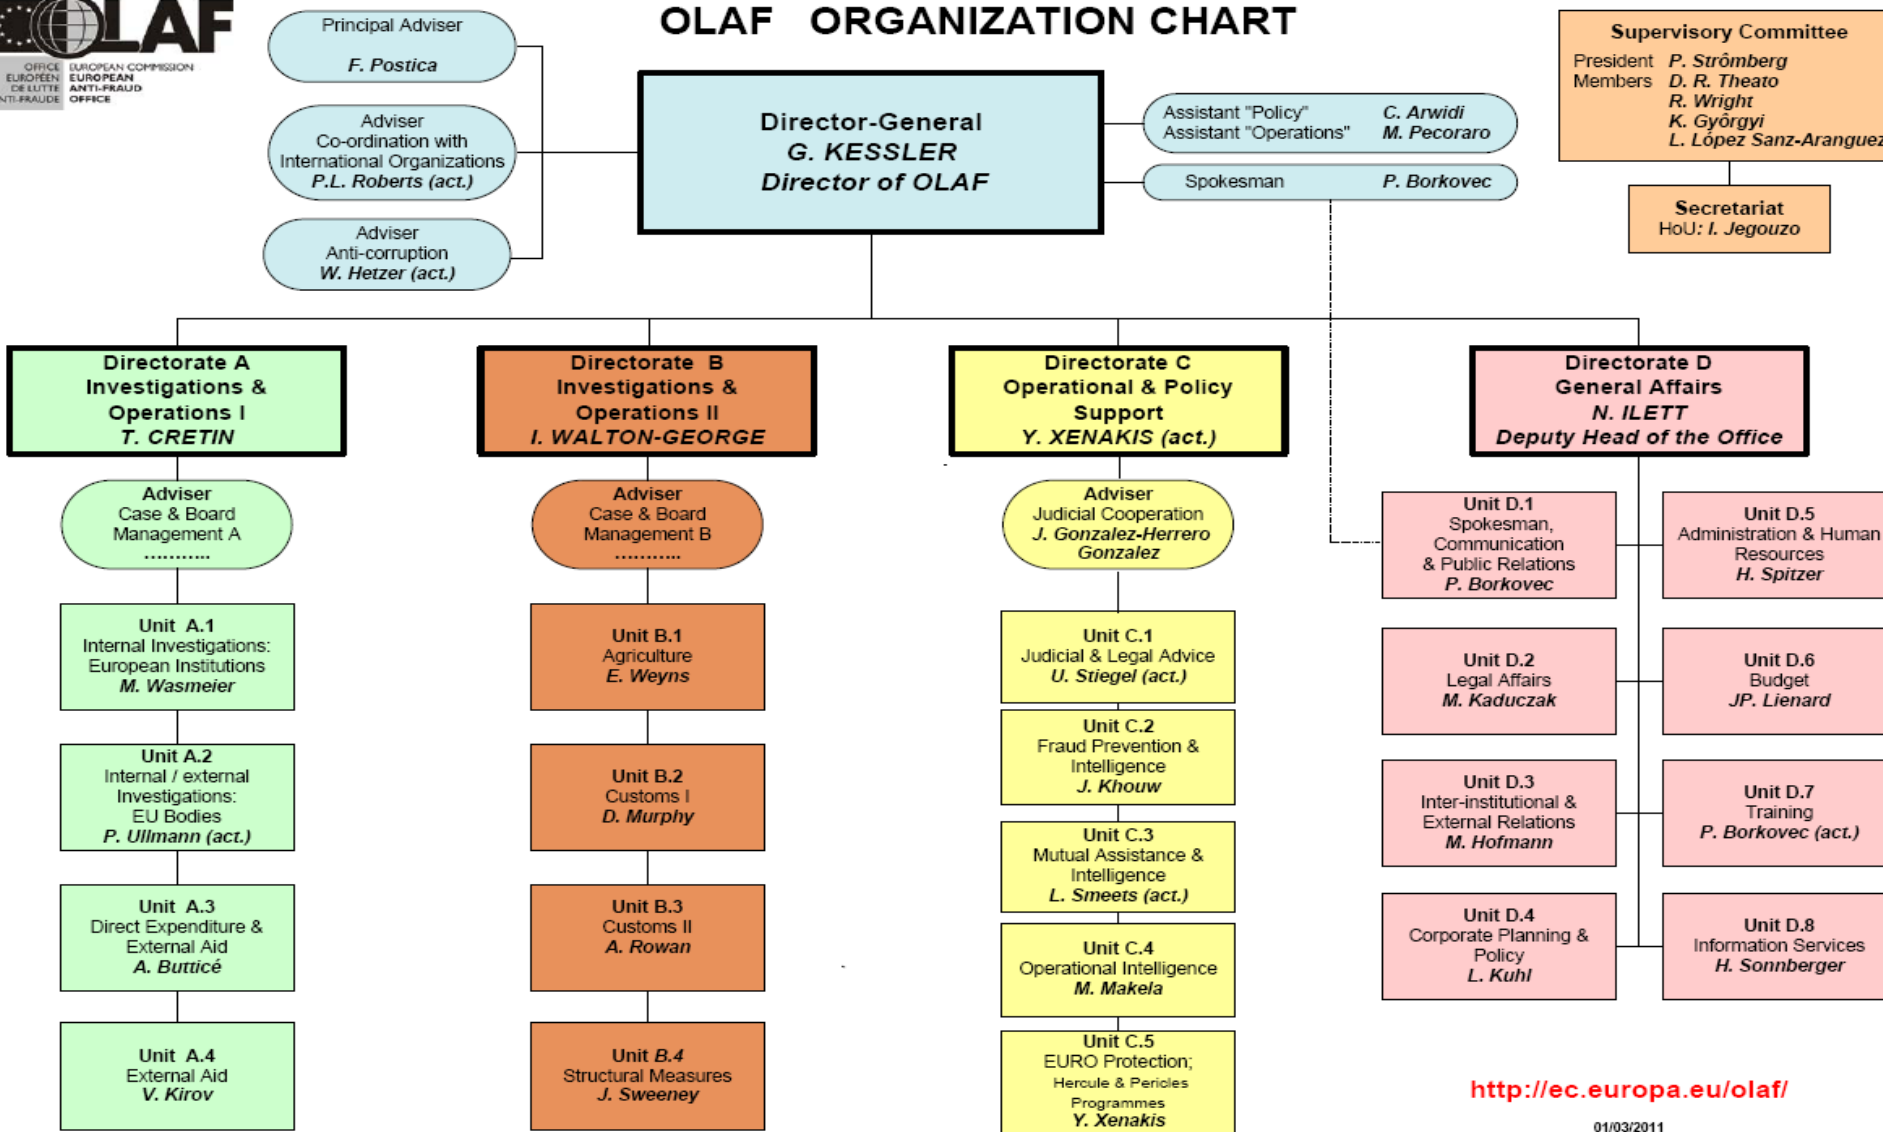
OLAF

OFFICE EUROPÉEN DE LUTTE ANTI-FRAUDE
EUROPEAN COMMISSION EUROPEAN ANTI-FRAUD OFFICE

OLAF ORGANIZATION CHART

Principal Adviser
F. Postica

Adviser
Co-ordination with International Organizations
P.L. Roberts (act.)

Adviser
Anti-corruption
W. Hetzer (act.)

Director-General
G. KESSLER
Director of OLAF

Assistant "Policy" C. Arwidi
Assistant "Operations" M. Pecoraro

Spokesman P. Borkovec

Supervisory Committee
President P. Strômberg
Members D. R. Theato
R. Wright
K. Györgyi
L. López Sanz-Aranguez

Secretariat
HoU: I. Jegouzo

Directorate A
Investigations & Operations I
T. CRETIN

Adviser
Case & Board Management A
..........

Unit A.1
Internal Investigations: European Institutions
M. Wasmeier

Unit A.2
Internal / external Investigations: EU Bodies
P. Ullmann (act.)

Unit A.3
Direct Expenditure & External Aid
A. Butticé

Unit A.4
External Aid
V. Kirov

Directorate B
Investigations & Operations II
I. WALTON-GEORGE

Adviser
Case & Board Management B
..........

Unit B.1
Agriculture
E. Weyns

Unit B.2
Customs I
D. Murphy

Unit B.3
Customs II
A. Rowan

Unit B.4
Structural Measures
J. Sweeney

Directorate C
Operational & Policy Support
Y. XENAKIS (act.)

Adviser
Judicial Cooperation
J. Gonzalez-Herrero Gonzalez

Unit C.1
Judicial & Legal Advice
U. Stiegel (act.)

Unit C.2
Fraud Prevention & Intelligence
J. Khouw

Unit C.3
Mutual Assistance & Intelligence
L. Smeets (act.)

Unit C.4
Operational Intelligence
M. Makela

Unit C.5
EURO Protection;
Hercule & Pericles Programmes
Y. Xenakis

Directorate D
General Affairs
N. ILETT
Deputy Head of the Office

Unit D.1
Spokesman, Communication & Public Relations
P. Borkovec

Unit D.2
Legal Affairs
M. Kaduczak

Unit D.3
Inter-institutional & External Relations
M. Hofmann

Unit D.4
Corporate Planning & Policy
L. Kuhl

Unit D.5
Administration & Human Resources
H. Spitzer

Unit D.6
Budget
JP. Lienard

Unit D.7
Training
P. Borkovec (act.)

Unit D.8
Information Services
H. Sonnberger

http://ec.europa.eu/olaf/

01/03/2011